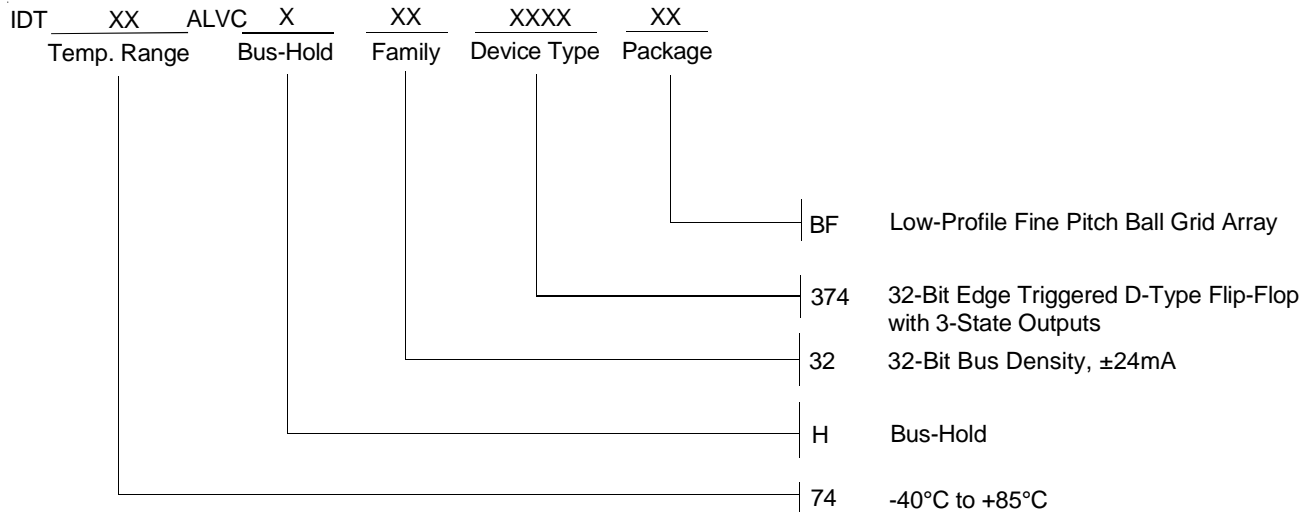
IDT XX ALVC X XX XXXX XX
Temp. Range Bus-Hold Family Device Type Package

BF Low-Profile Fine Pitch Ball Grid Array

374 32-Bit Edge Triggered D-Type Flip-Flop with 3-State Outputs

32 32-Bit Bus Density, ±24mA

H Bus-Hold

74 -40°C to +85°C